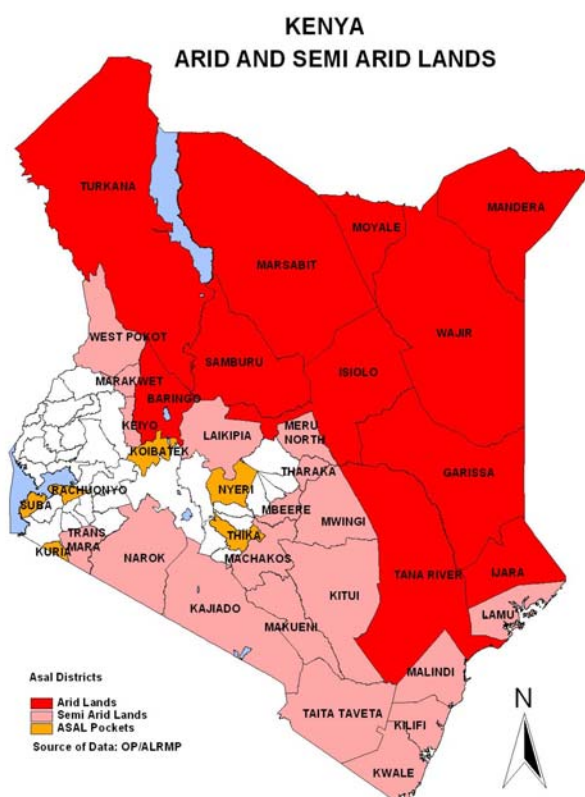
KENYA
ARID AND SEMI ARID LANDS

TURKANA
MANDERA
MOYALE
MARSABIT
WEST POKOT
WAJIR
SAMBURU
MARAKWET
ISIOLO
BARINGO
KEIYO
LAIKIPIA
MERU NORTH
KOIBATEK
THARAKA
GARISSA
NYERI
RACHUONYO
SUBA
MBEERE
MWINGI
THIKA
TRANS MARA
KURIA
NAROK
MACHAKOS
KITUI
TANA RIVER
IJARA
LAMU
KAJIADO
MAKUENI
MALINDI
TAITA TAVETA
KILIFI
KWALE

N

Asal Districts
Arid Lands
Semi Arid Lands
ASAL Pockets
Source of Data: OP/ALRMP